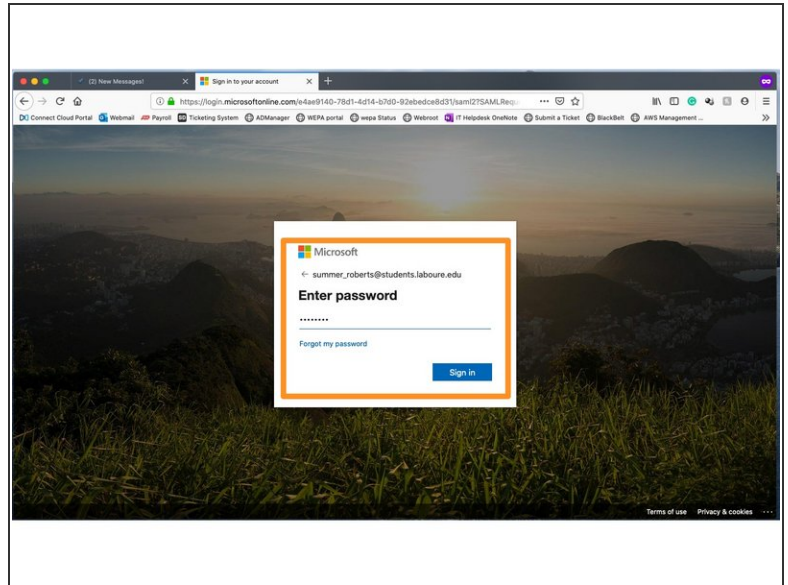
(2) New Messages!

Sign in to your account

https://login.microsoftonline.com/e4ae9140-78d1-4d14-b7d0-92ebedce8d31/saml2?SAMLRequ

Connect Cloud Portal Webmail Payroll Ticketing System ADManager WEPA portal wepa Status Webroot IT Helpdesk OneNote Submit a Ticket BlackBelt AWS Management ...

Microsoft

← summer_roberts@students.laboure.edu

Enter password

••••••••

Forgot my password

Sign in

Terms of use Privacy & cookies ...